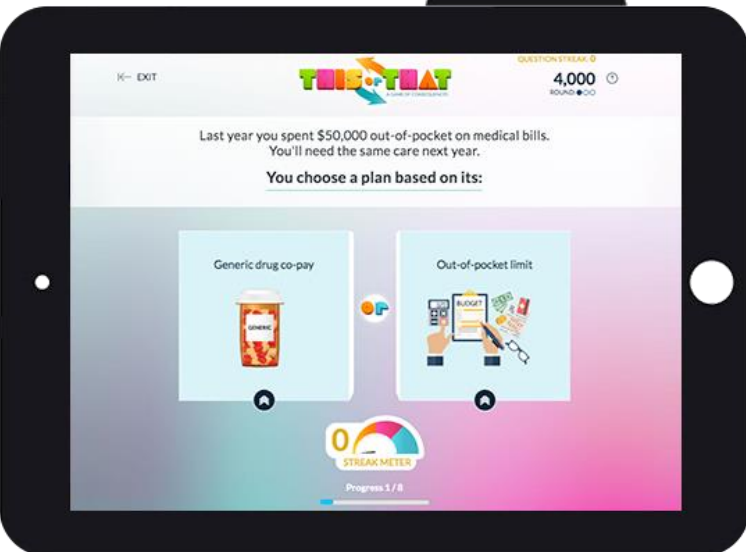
EXIT

THIS OR THAT
A GAME OF CONSEQUENCES

QUESTION STREAK: 0
4,000
ROUND

Last year you spent $50,000 out-of-pocket on medical bills. You'll need the same care next year.

You choose a plan based on its:

Generic drug co-pay

GENERIC

OR

Out-of-pocket limit

BUDGET

0
STREAK METER

Progress 1 / 8